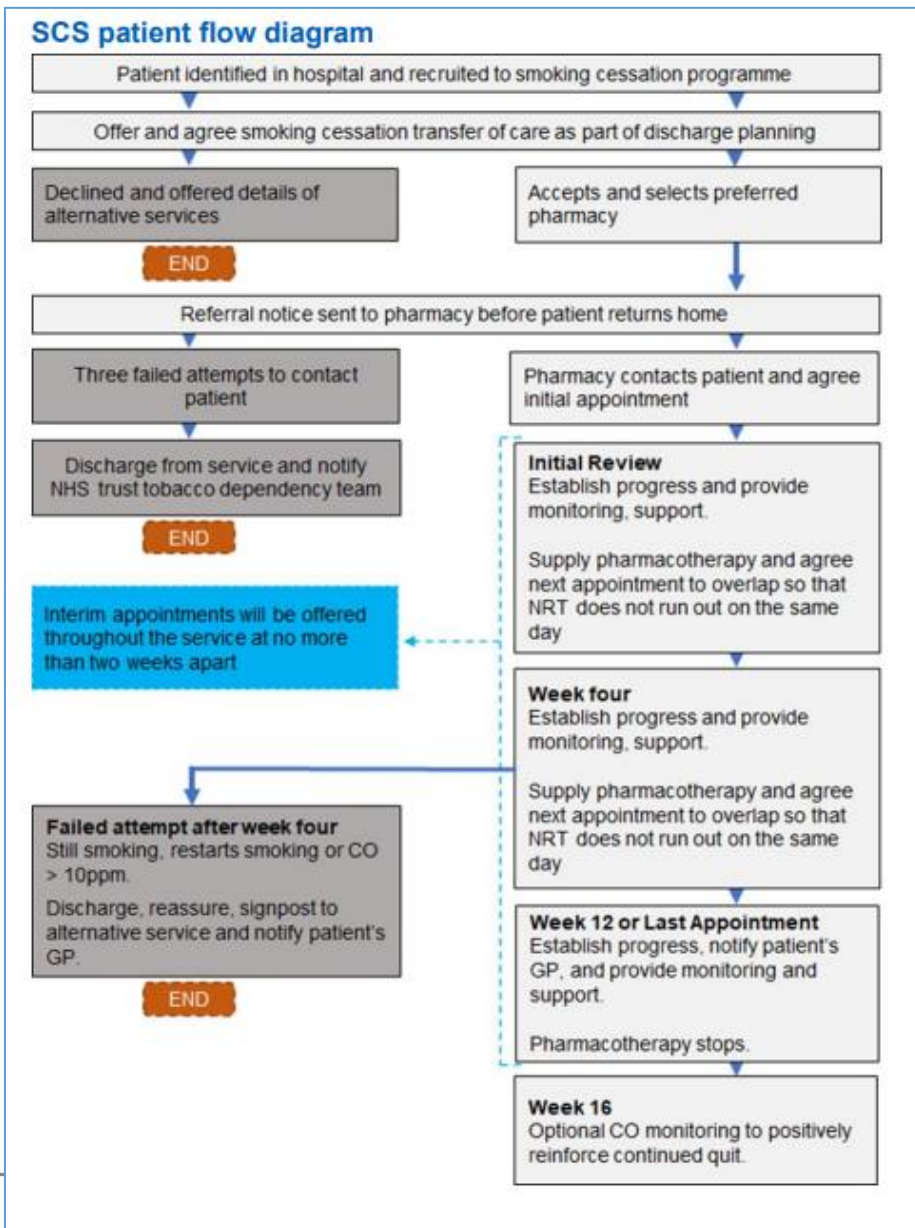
SCS patient flow diagram

Patient identified in hospital and recruited to smoking cessation programme

Offer and agree smoking cessation transfer of care as part of discharge planning

Declined and offered details of alternative services

END

Accepts and selects preferred pharmacy

Referral notice sent to pharmacy before patient returns home

Three failed attempts to contact patient

Discharge from service and notify NHS trust tobacco dependency team

END

Interim appointments will be offered throughout the service at no more than two weeks apart

Failed attempt after week four
Still smoking, restarts smoking or CO > 10ppm.
Discharge, reassure, signpost to alternative service and notify patient's GP.

END

Pharmacy contacts patient and agree initial appointment

Initial Review
Establish progress and provide monitoring, support.

Supply pharmacotherapy and agree next appointment to overlap so that NRT does not run out on the same day

Week four
Establish progress and provide monitoring, support.

Supply pharmacotherapy and agree next appointment to overlap so that NRT does not run out on the same day

Week 12 or Last Appointment
Establish progress, notify patient's GP, and provide monitoring and support.

Pharmacotherapy stops.

Week 16
Optional CO monitoring to positively reinforce continued quit.